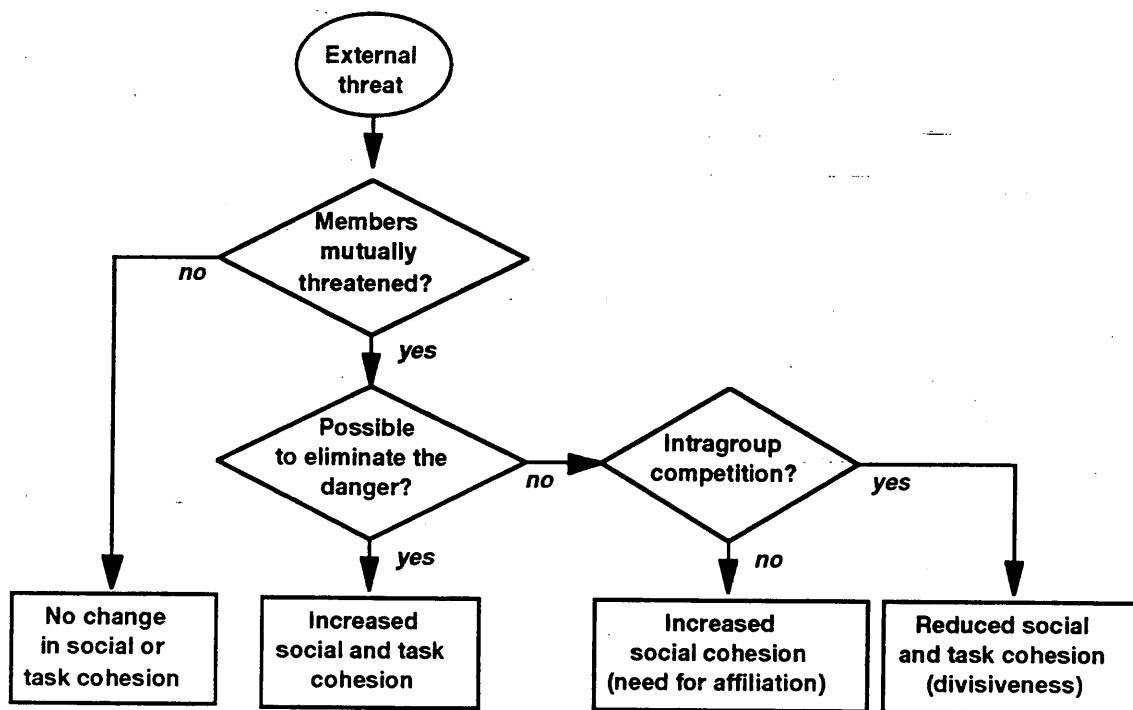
External threat

Members mutually threatened?

no

yes

Possible to eliminate the danger?

no

Intragroup competition?

yes

yes

no

No change in social or task cohesion

Increased social and task cohesion

Increased social cohesion (need for affiliation)

Reduced social and task cohesion (divisiveness)